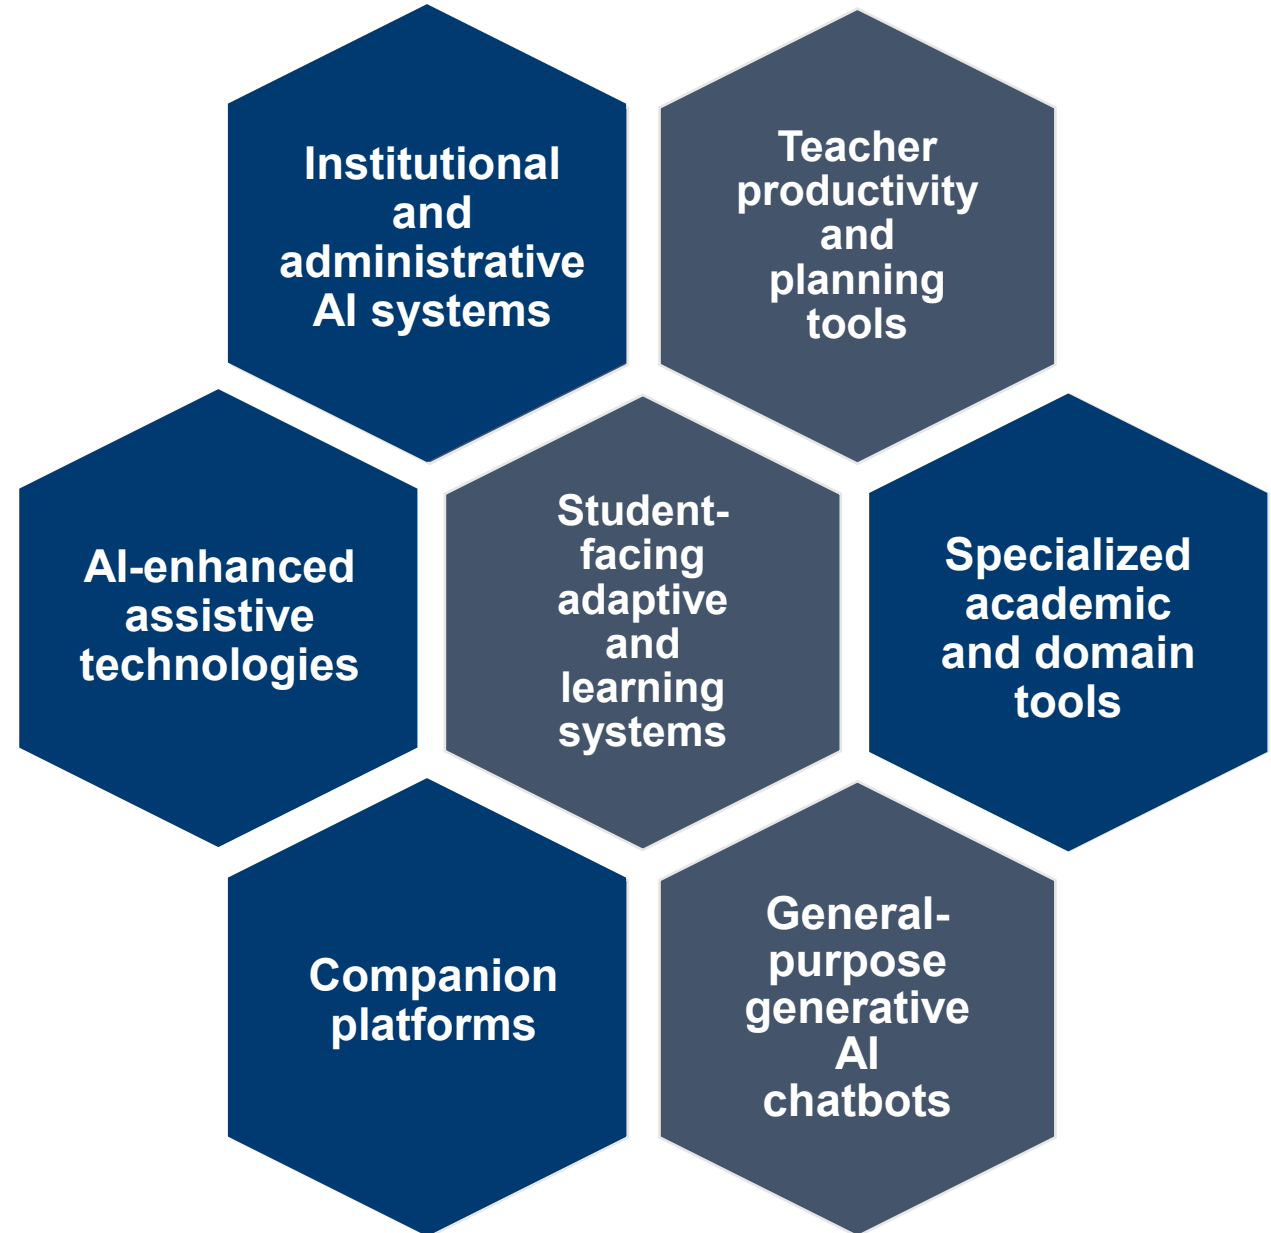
Institutional and administrative AI systems

Teacher productivity and planning tools

AI-enhanced assistive technologies

Student-facing adaptive and learning systems

Specialized academic and domain tools

Companion platforms

General-purpose generative AI chatbots